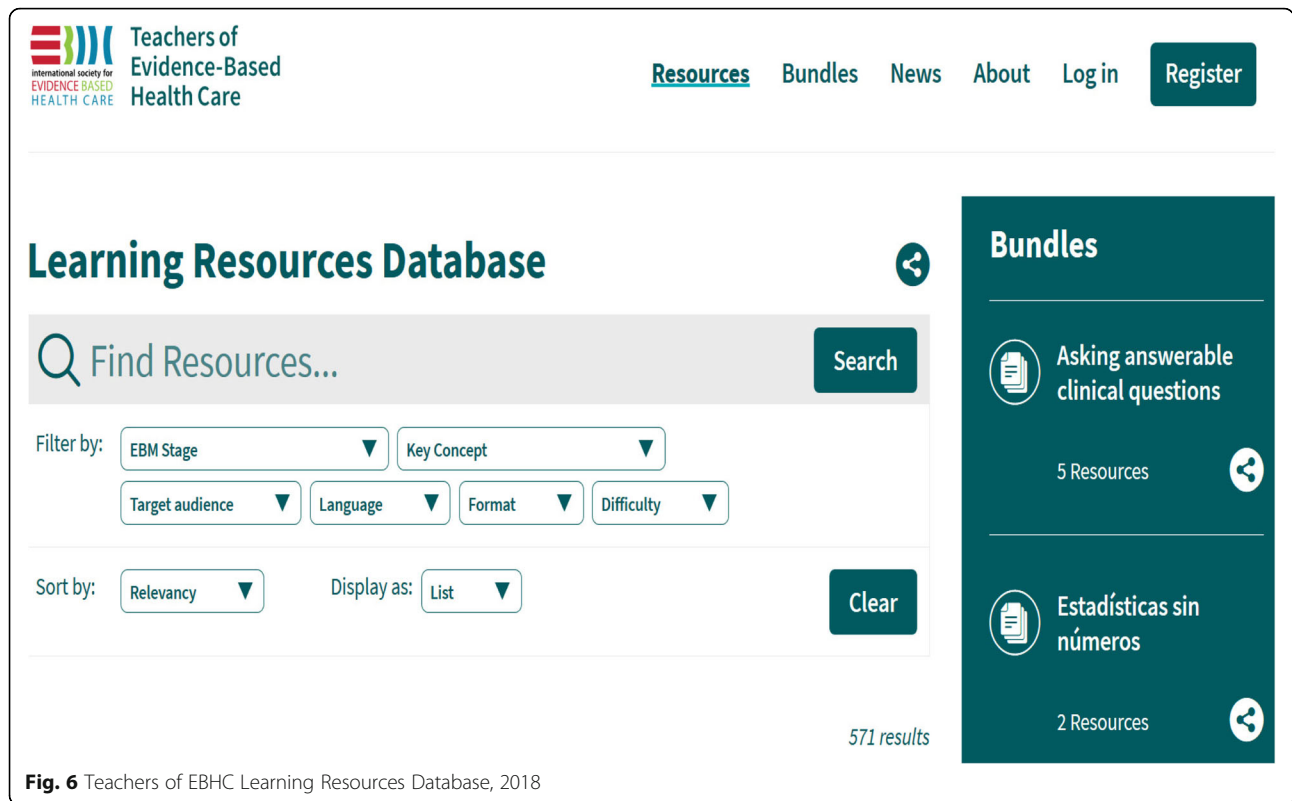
international society for EVIDENCE BASED HEALTH CARE

Teachers of Evidence-Based Health Care

Resources Bundles News About Log in Register

Learning Resources Database

Find Resources... Search

Filter by: EBM Stage Key Concept Target audience Language Format Difficulty

Sort by: Relevancy Display as: List Clear

571 results

Bundles

Asking answerable clinical questions

5 Resources

Estadísticas sin números

2 Resources

**Fig. 6** Teachers of EBHC Learning Resources Database, 2018